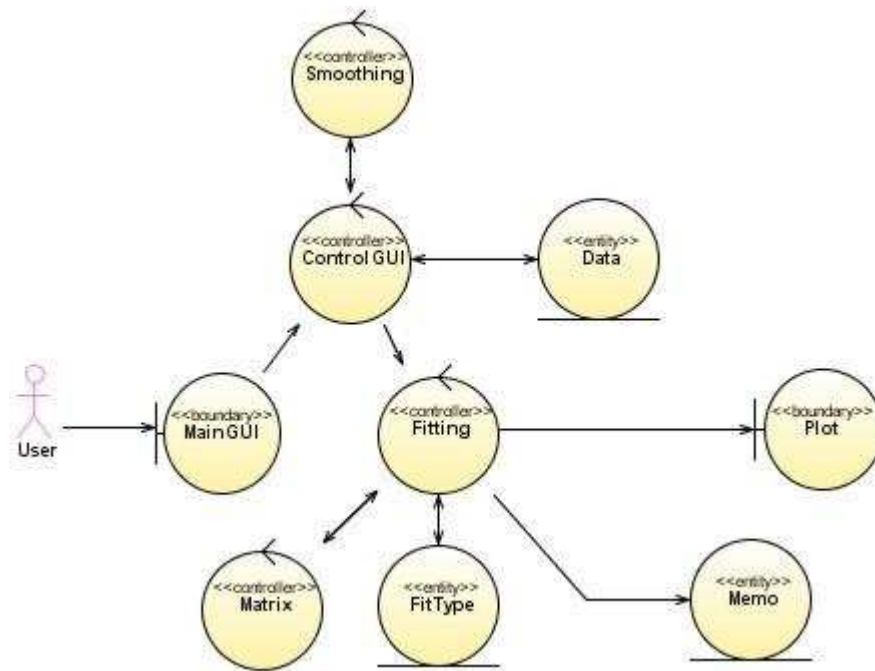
<<controller>>
Smoothing

<<controller>>
Control GUI

<<entity>>
Data

User

<<boundary>>
Main GUI

<<controller>>
Fitting

<<boundary>>
Plot

<<controller>>
Matrix

<<entity>>
FitType

<<entity>>
Memo